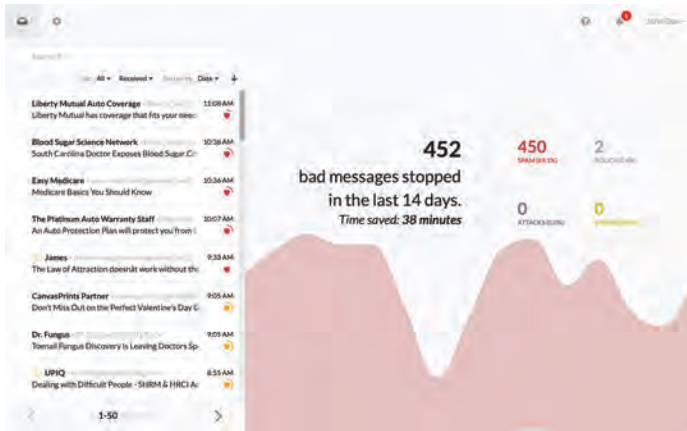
Search

All ▾ Received ▾ Date ▾

Liberty Mutual Auto Coverage 11:08 AM
Liberty Mutual has coverage that fits your need

Blood Sugar Science Network 10:38 AM
South Carolina Doctor Exposes Blood Sugar C

Easy Medicare 10:36 AM
Medicare Basics You Should Know

The Platinum Auto Warranty Staff 10:07 AM
An Auto Protection Plan will protect you from

James 9:33 AM
The Law of Attraction doesn't work without th

CanvasPrints Partner 9:05 AM
Don't Miss Out on the Perfect Valentine's Day G

Dr. Fungus 9:05 AM
Toenail Fungus Discovery is Leaving Doctors Sp

UPIQ 8:55 AM
Dealing with Difficult People - SHRM & HRCI A

1-50

452
bad messages stopped in the last 14 days.
Time saved: 38 minutes

450
SPAM (99.5%)

2
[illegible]

0
ATTACKS (0.0%)

0
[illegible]